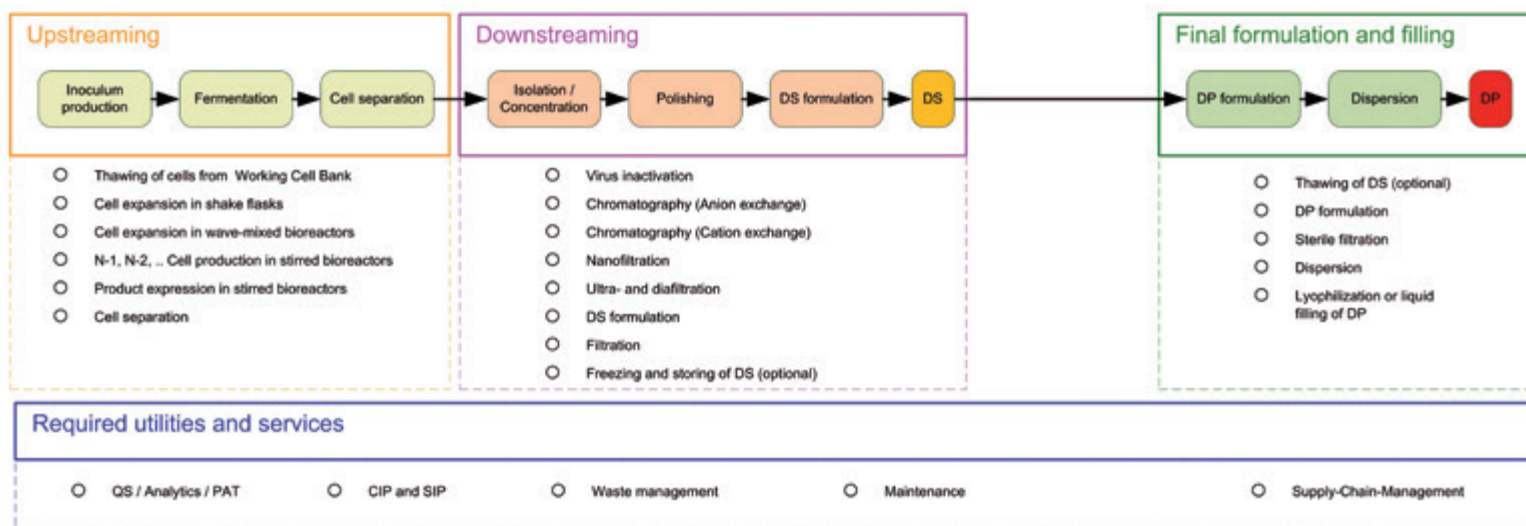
Upstreaming

Inoculum production

Fermentation

Cell separation

Downstreaming

Isolation / Concentration

Polishing

DS formulation

DS

Final formulation and filling

DP formulation

Dispersion

DP

Thawing of cells from Working Cell Bank
Cell expansion in shake flasks
Cell expansion in wave-mixed bioreactors
N-1, N-2, .. Cell production in stirred bioreactors
Product expression in stirred bioreactors
Cell separation

Virus inactivation
Chromatography (Anion exchange)
Chromatography (Cation exchange)
Nanofiltration
Ultra- and diafiltration
DS formulation
Filtration
Freezing and storing of DS (optional)

Thawing of DS (optional)
DP formulation
Sterile filtration
Dispersion
Lyophilization or liquid filling of DP

Required utilities and services

QS / Analytics / PAT
CIP and SIP
Waste management
Maintenance
Supply-Chain-Management